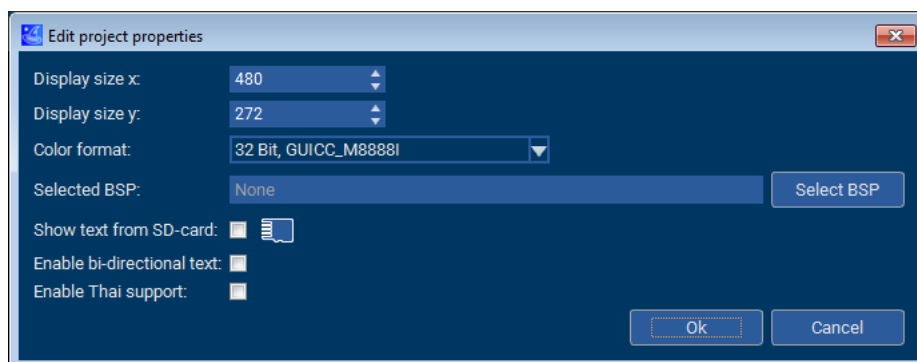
Edit project properties

Display size x: 480

Display size y: 272

Color format: 32 Bit, GUICC_M8888I

Selected BSP: None

Select BSP

Show text from SD-card:

Enable bi-directional text:

Enable Thai support:

Ok

Cancel